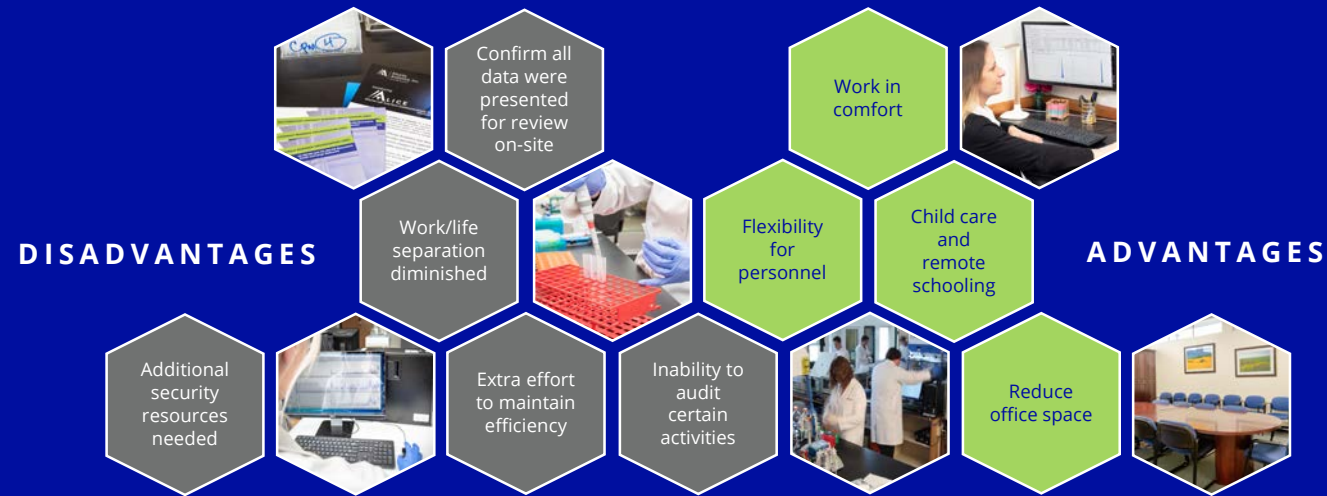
Confirm all data were presented for review on-site

Work in comfort

DISADVANTAGES

Work/life separation diminished

Flexibility for personnel

Child care and remote schooling

ADVANTAGES

Additional security resources needed

Extra effort to maintain efficiency

Inability to audit certain activities

Reduce office space